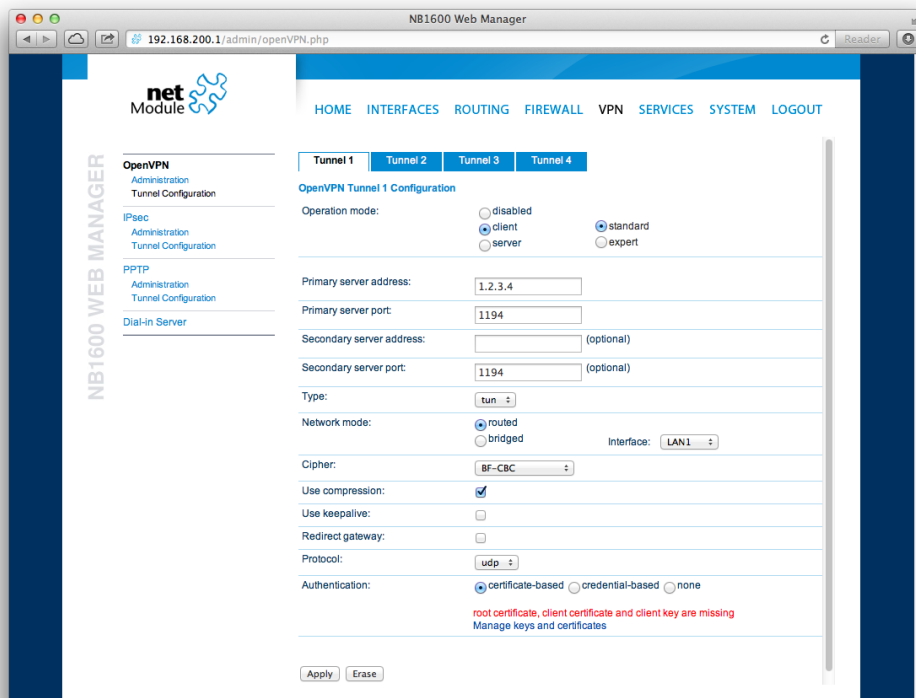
NB1600 Web Manager

192.168.200.1/admin/openVPN.php

Reader

net Module

HOME INTERFACES ROUTING FIREWALL VPN SERVICES SYSTEM LOGOUT

NB1600 WEB MANAGER

OpenVPN
Administration
Tunnel Configuration
IPsec
Administration
Tunnel Configuration
PPTP
Administration
Tunnel Configuration
Dial-in Server

Tunnel 1 Tunnel 2 Tunnel 3 Tunnel 4

OpenVPN Tunnel 1 Configuration

| | | |
|---|---|---|
| Operation mode: | disabled<br>client<br>server | standard<br>expert |
| Primary server address: | 1.2.3.4 | |
| Primary server port: | 1194 | |
| Secondary server address: | (optional) | |
| Secondary server port: | 1194 (optional) | |
| Type: | tun | |
| Network mode: | routed<br>bridged | Interface: LAN1 |
| Cipher: | BF-CBC | |
| Use compression: | | |
| Use keepalive: | | |
| Redirect gateway: | | |
| Protocol: | udp | |
| Authentication: | certificate-based credential-based none | |

root certificate, client certificate and client key are missing
Manage keys and certificates

Apply Erase